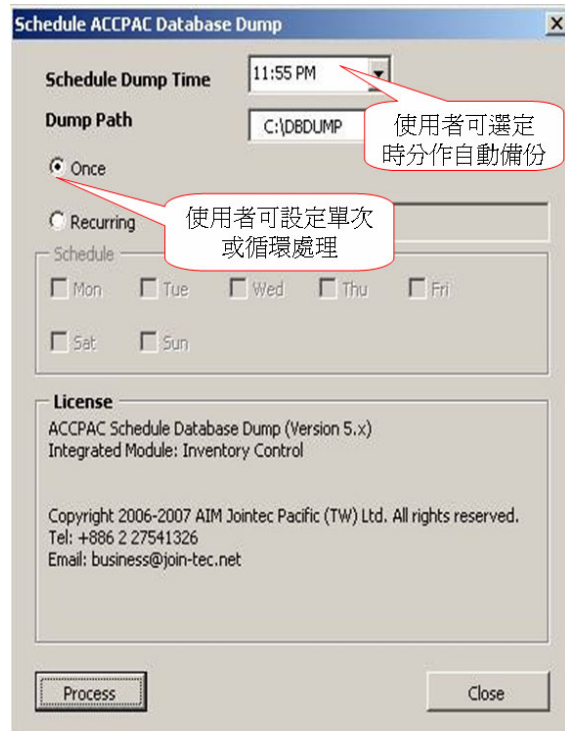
Schedule ACCPAC Database Dump

Schedule Dump Time
11:55 PM

Dump Path
C:\DBDUMP

使用者可選定時分作自動備份

Once

Recurring

使用者可設定單次或循環處理

Schedule

Mon
Tue
Wed
Thu
Fri
Sat
Sun

License

ACCPAC Schedule Database Dump (Version 5.x)
Integrated Module: Inventory Control

Copyright 2006-2007 AIM Jointec Pacific (TW) Ltd. All rights reserved.
Tel: +886 2 27541326
Email: business@join-tec.net

Process

Close